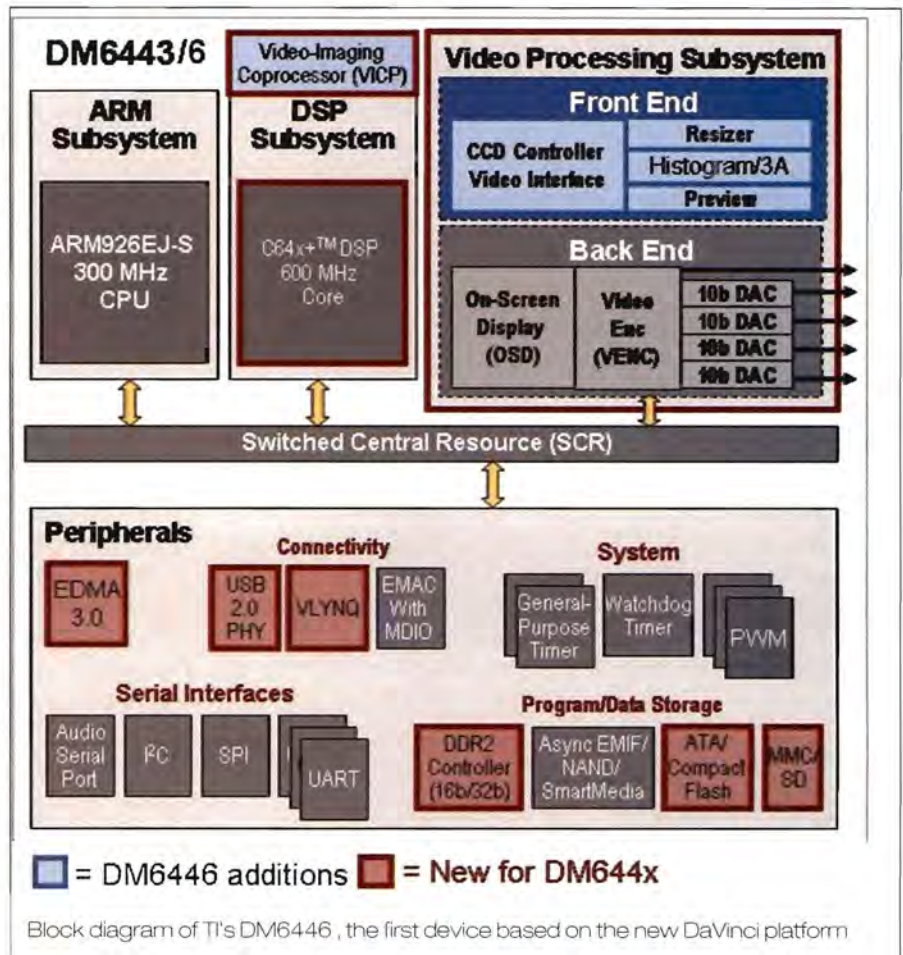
DM6443/6

Video-Imaging Coprocessor (VICP)

ARM Subsystem

ARM926EJ-S 300 MHz CPU

DSP Subsystem

C64x+™ DSP 600 MHz Core

Video Processing Subsystem

Front End

CCD Controller Video Interface

Resizer

Histogram/3A

Preview

Back End

On-Screen Display (OSD)

Video Enc (VENC)

10b DAC

10b DAC

10b DAC

10b DAC

Switched Central Resource (SCR)

Peripherals

EDMA 3.0

Connectivity

USB 2.0 PHY

VLYNQ

EMAC With MDIO

System

General-Purpose Timer

Watchdog Timer

PWM

Serial Interfaces

Audio Serial Port

I²C

SPI

UART

Program/Data Storage

DDR2 Controller (16b/32b)

Async EMIF/ NAND/ SmartMedia

ATA/ Compact Flash

MMC/ SD

= DM6446 additions = New for DM644x

Block diagram of TI's DM6446 , the first device based on the new DaVinci platform